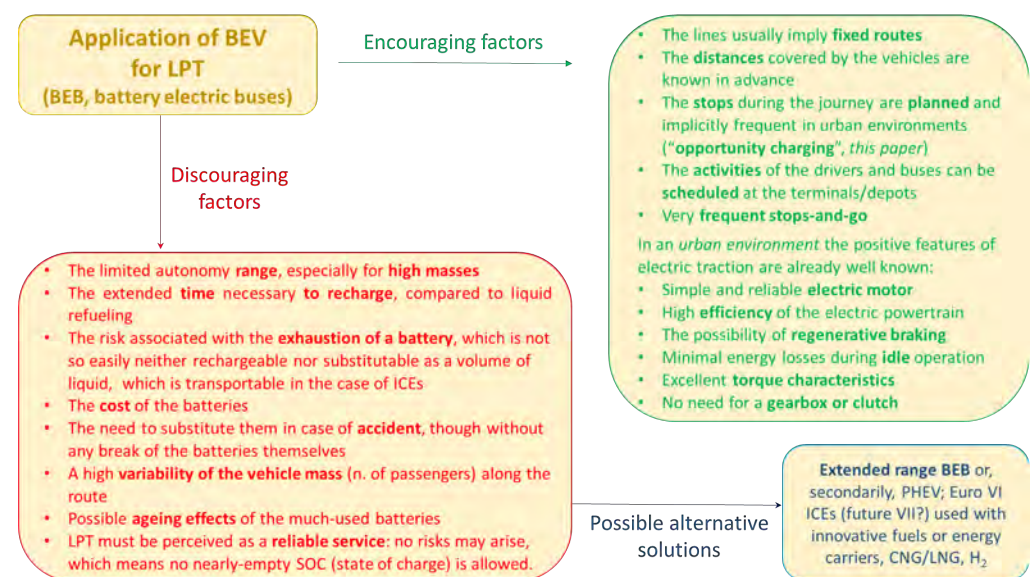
Application of BEV for LPT
(BEB, battery electric buses)

Encouraging factors

- The lines usually imply fixed routes
- The distances covered by the vehicles are known in advance
- The stops during the journey are planned and implicitly frequent in urban environments ("opportunity charging", this paper)
- The activities of the drivers and buses can be scheduled at the terminals/depots
- Very frequent stops-and-go

In an urban environment the positive features of electric traction are already well known:
- Simple and reliable electric motor
- High efficiency of the electric powertrain
- The possibility of regenerative braking
- Minimal energy losses during idle operation
- Excellent torque characteristics
- No need for a gearbox or clutch

Discouraging factors

- The limited autonomy range, especially for high masses
- The extended time necessary to recharge, compared to liquid refueling
- The risk associated with the exhaustion of a battery, which is not so easily neither rechargeable nor substitutable as a volume of liquid, which is transportable in the case of ICEs
- The cost of the batteries
- The need to substitute them in case of accident, though without any break of the batteries themselves
- A high variability of the vehicle mass (n. of passengers) along the route
- Possible ageing effects of the much-used batteries
- LPT must be perceived as a reliable service: no risks may arise, which means no nearly-empty SOC (state of charge) is allowed.

Possible alternative solutions

Extended range BEB or, secondarily, PHEV; Euro VI ICEs (future VII?) used with innovative fuels or energy carriers, CNG/LNG, $H_2$